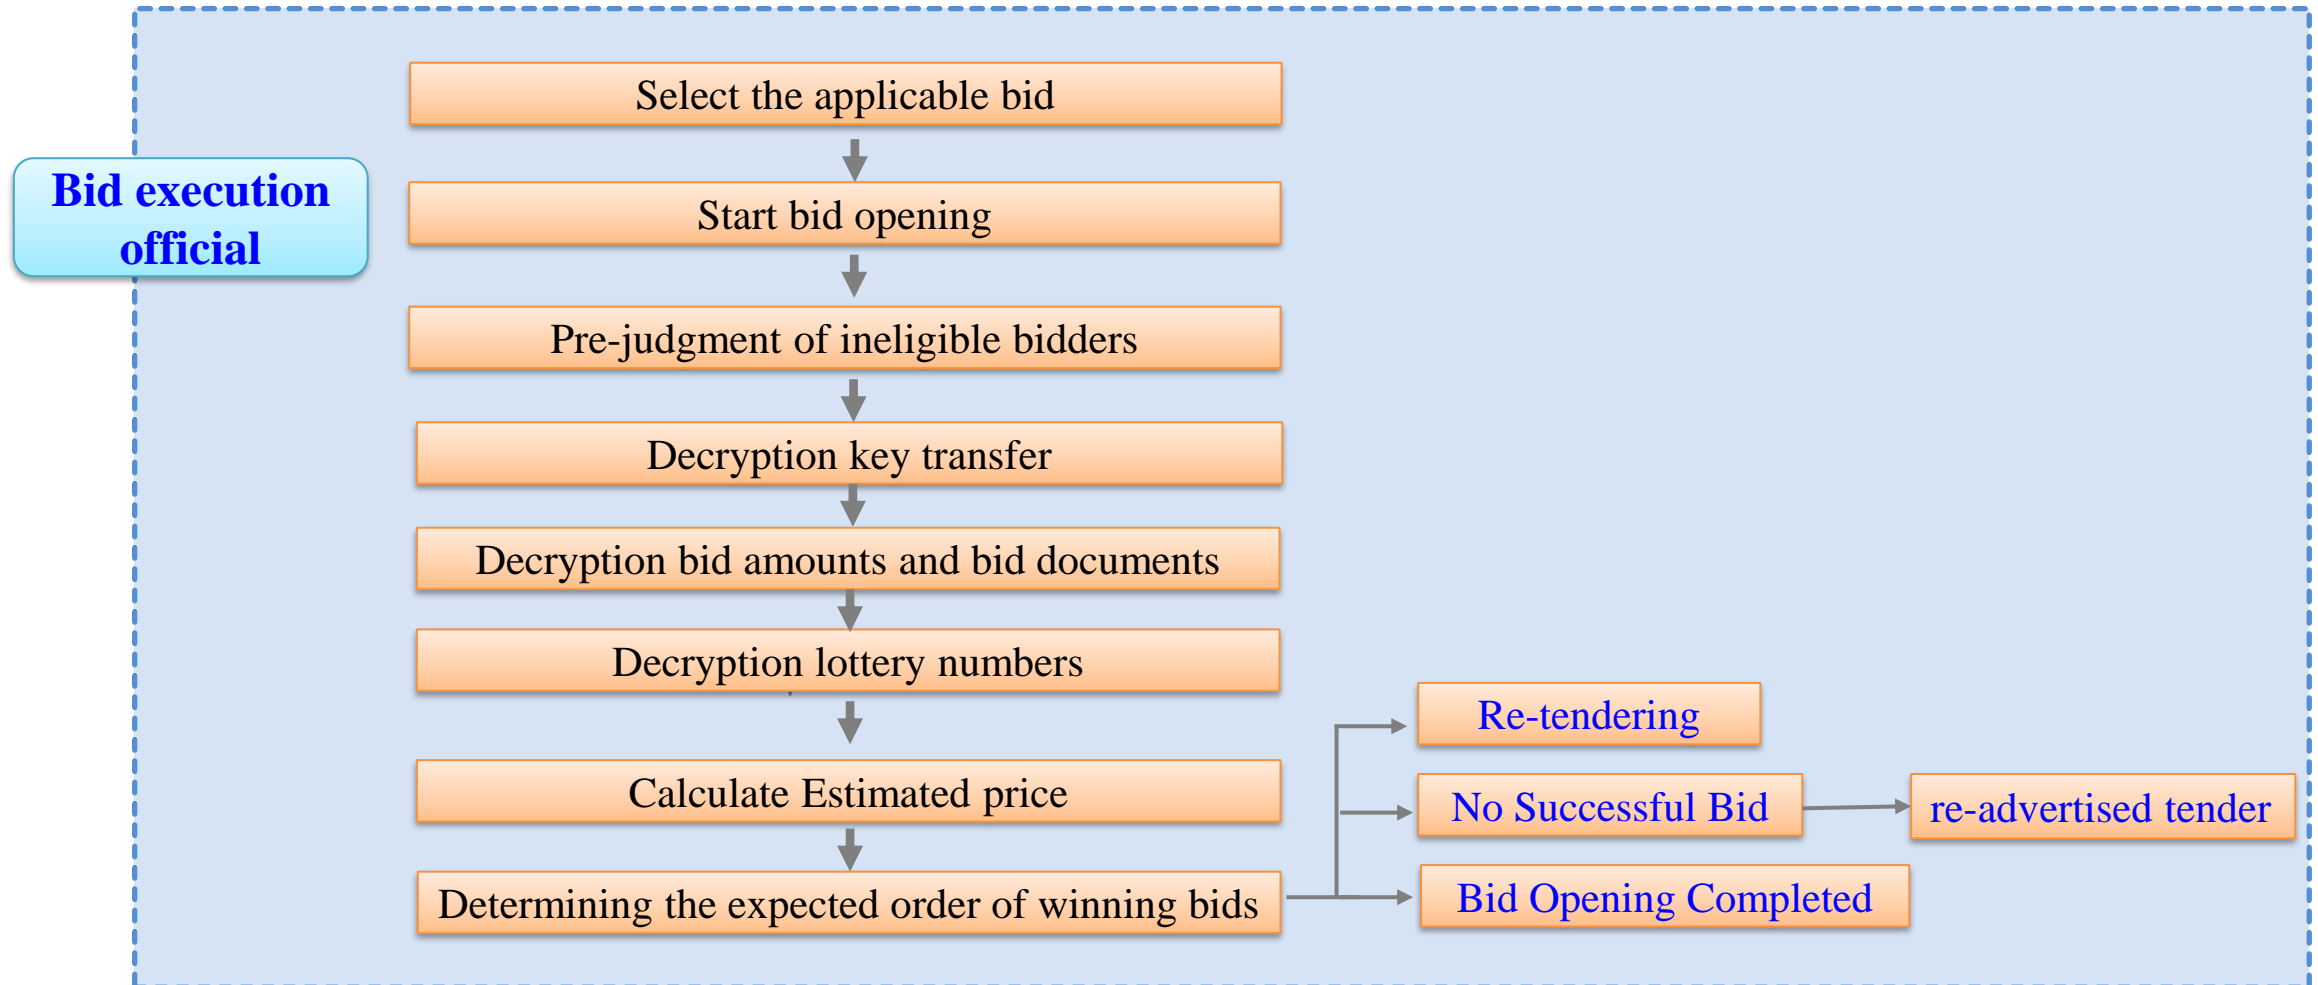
Bid execution official

Select the applicable bid

Start bid opening

Pre-judgment of ineligible bidders

Decryption key transfer

Decryption bid amounts and bid documents

Decryption lottery numbers

Calculate Estimated price

Determining the expected order of winning bids

Re-tendering

No Successful Bid

re-advertised tender

Bid Opening Completed